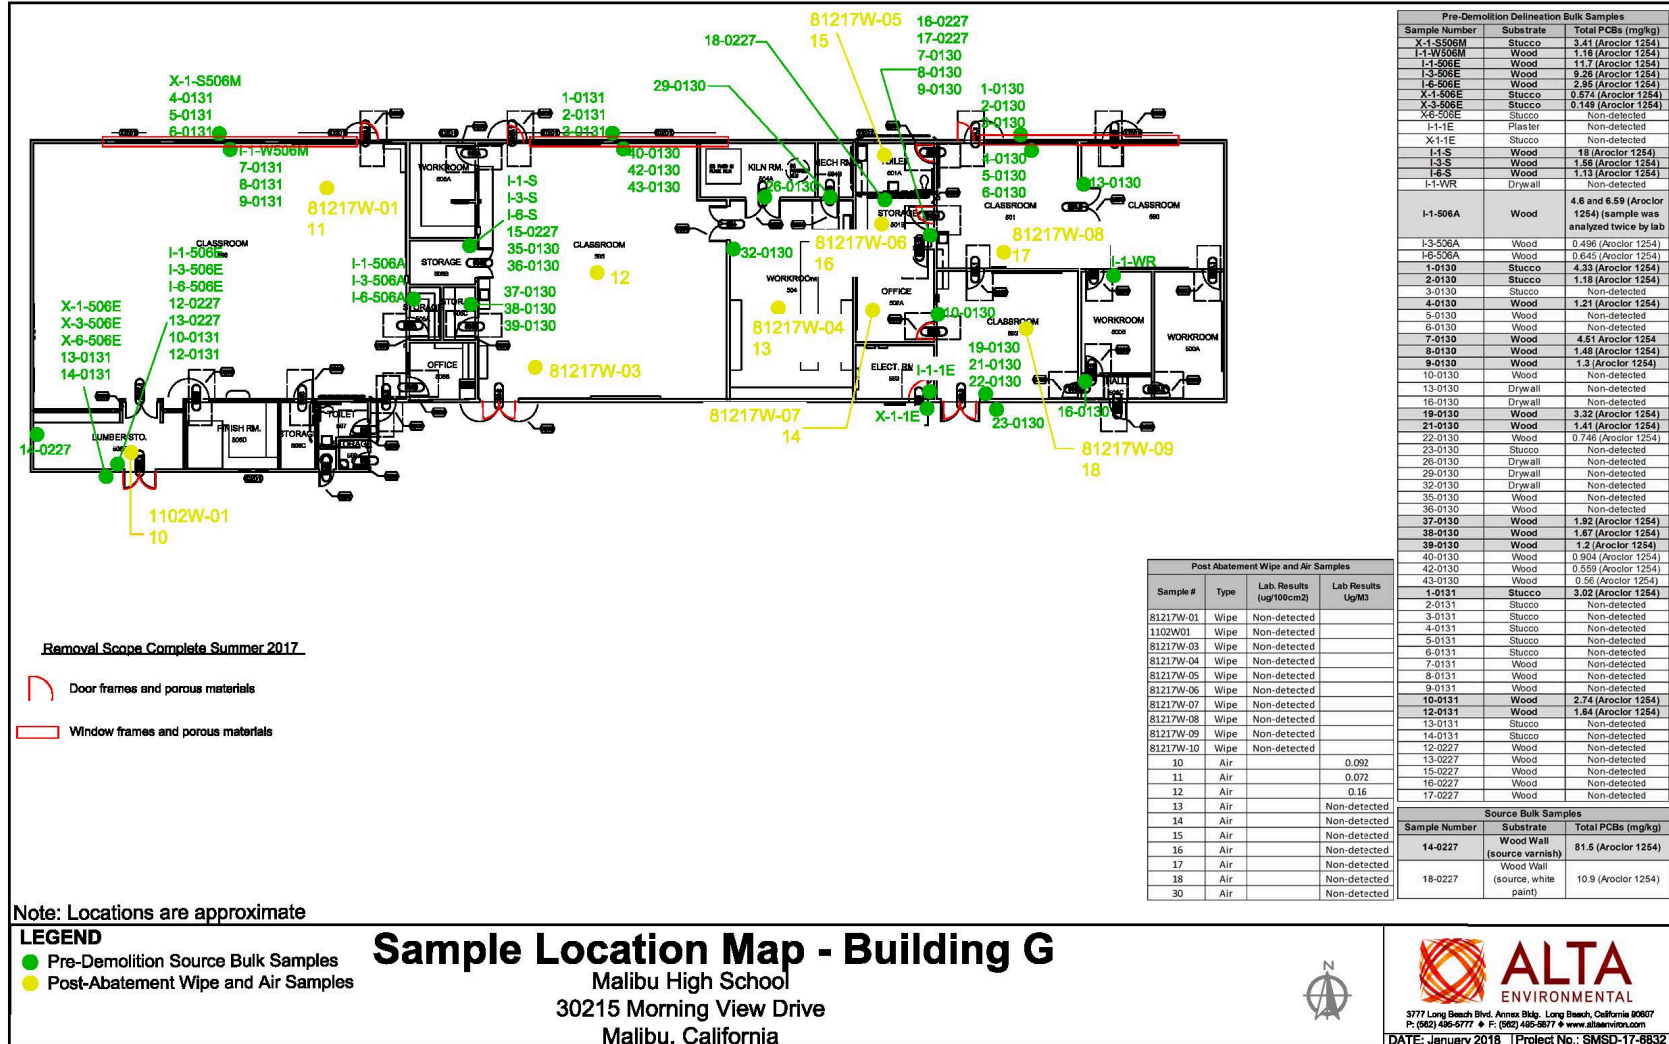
X-1-S506M
4-0131
5-0131
6-0131
I-1-W506M
7-0131
8-0131
9-0131
81217W-01
11
1-0131
2-0131
3-0131
29-0130
40-0130
42-0130
43-0130
18-0227
81217W-05
15
16-0227
17-0227
7-0130
8-0130
9-0130
1-0130
2-0130
3-0130
4-0130
5-0130
6-0130
13-0130
WORKROOM
KILN RM.
MECH RM
TOILET
STORAGE
CLASSROOM
CLASSROOM
I-1-S
I-3-S
I-6-S
15-0227
35-0130
36-0130
26-0130
32-0130
81217W-06
16
81217W-08
17
I-1-WR
CLASSROOM
I-1-506E
I-3-506E
I-6-506E
12-0227
13-0227
10-0131
12-0131
I-1-506A
I-3-506A
I-6-506A
STORAGE
12
CLASSROOM
37-0130
38-0130
39-0130
WORKROOM
OFFICE
10-0130
CLASSROOM
WORKROOM
WORKROOM
X-1-506E
X-3-506E
X-6-506E
13-0131
14-0131
81217W-04
13
81217W-03
OFFICE
ELECT. RM
I-1-1E
19-0130
21-0130
22-0130
HALL
16-0130
X-1-1E
23-0130
81217W-07
14
81217W-09
18
14-0227
LUMBER STO.
FINISH RM.
STORAGE
TOILET
STORAGE
1102W-01
10

Pre-Demolition Delineation Bulk Samples

| Sample Number | Substrate | Total PCBs (mg/kg) |
|---|---|---|
| X-1-S506M | Stucco | 3.41 (Aroclor 1254) |
| I-1-W506M | Wood | 1.16 (Aroclor 1254) |
| I-1-506E | Wood | 11.7 (Aroclor 1254) |
| I-3-506E | Wood | 9.26 (Aroclor 1254) |
| I-6-506E | Wood | 2.95 (Aroclor 1254) |
| X-1-506E | Stucco | 0.574 (Aroclor 1254) |
| X-3-506E | Stucco | 0.149 (Aroclor 1254) |
| X6-506E | Stucco | Non-detected |
| I-1-1E | Plaster | Non-detected |
| X-1-1E | Stucco | Non-detected |
| I-1-S | Wood | 18 (Aroclor 1254) |
| I-3-S | Wood | 1.56 (Aroclor 1254) |
| I-6-S | Wood | 1.13 (Aroclor 1254) |
| I-1-WR | Drywall | Non-detected |
| I-1-506A | Wood | 4.6 and 6.59 (Aroclor 1254) (sample was analyzed twice by lab |
| I-3-506A | Wood | 0.496 (Aroclor 1254) |
| I-6-506A | Wood | 0.645 (Aroclor 1254) |
| 1-0130 | Stucco | 4.33 (Aroclor 1254) |
| 2-0130 | Stucco | 1.18 (Aroclor 1254) |
| 3-0130 | Stucco | Non-detected |
| 4-0130 | Wood | 1.21 (Aroclor 1254) |
| 5-0130 | Wood | Non-detected |
| 6-0130 | Wood | Non-detected |
| 7-0130 | Wood | 4.51 Aroclor 1254 |
| 8-0130 | Wood | 1.48 (Aroclor 1254) |
| 9-0130 | Wood | 1.3 (Aroclor 1254) |
| 10-0130 | Wood | Non-detected |
| 13-0130 | Drywall | Non-detected |
| 16-0130 | Drywall | Non-detected |
| 19-0130 | Wood | 3.32 (Aroclor 1254) |
| 21-0130 | Wood | 1.41 (Aroclor 1254) |
| 22-0130 | Wood | 0.746 (Aroclor 1254) |
| 23-0130 | Stucco | Non-detected |
| 26-0130 | Drywall | Non-detected |
| 29-0130 | Drywall | Non-detected |
| 32-0130 | Drywall | Non-detected |
| 35-0130 | Wood | Non-detected |
| 36-0130 | Wood | Non-detected |
| 37-0130 | Wood | 1.92 (Aroclor 1254) |
| 38-0130 | Wood | 1.67 (Aroclor 1254) |
| 39-0130 | Wood | 1.2 (Aroclor 1254) |
| 40-0130 | Wood | 0.904 (Aroclor 1254) |
| 42-0130 | Wood | 0.559 (Aroclor 1254) |
| 43-0130 | Wood | 0.56 (Aroclor 1254) |
| 1-0131 | Stucco | 3.02 (Aroclor 1254) |
| 2-0131 | Stucco | Non-detected |
| 3-0131 | Stucco | Non-detected |
| 4-0131 | Stucco | Non-detected |
| 5-0131 | Stucco | Non-detected |
| 6-0131 | Stucco | Non-detected |
| 7-0131 | Wood | Non-detected |
| 8-0131 | Wood | Non-detected |
| 9-0131 | Wood | Non-detected |
| 10-0131 | Wood | 2.74 (Aroclor 1254) |
| 12-0131 | Wood | 1.64 (Aroclor 1254) |
| 13-0131 | Stucco | Non-detected |
| 14-0131 | Stucco | Non-detected |
| 12-0227 | Wood | Non-detected |
| 13-0227 | Wood | Non-detected |
| 15-0227 | Wood | Non-detected |
| 16-0227 | Wood | Non-detected |
| 17-0227 | Wood | Non-detected |

Source Bulk Samples

| Sample Number | Substrate | Total PCBs (mg/kg) |
|---|---|---|
| 14-0227 | Wood Wall (source varnish) | 81.5 (Aroclor 1254) |
| 18-0227 | Wood Wall (source, white paint) | 10.9 (Aroclor 1254) |

Post Abatement Wipe and Air Samples

| Sample # | Type | Lab. Results (ug/100cm2) | Lab Results Ug/M3 |
|---|---|---|---|
| 81217W-01 | Wipe | Non-detected | |
| 1102W01 | Wipe | Non-detected | |
| 81217W-03 | Wipe | Non-detected | |
| 81217W-04 | Wipe | Non-detected | |
| 81217W-05 | Wipe | Non-detected | |
| 81217W-06 | Wipe | Non-detected | |
| 81217W-07 | Wipe | Non-detected | |
| 81217W-08 | Wipe | Non-detected | |
| 81217W-09 | Wipe | Non-detected | |
| 81217W-10 | Wipe | Non-detected | |
| 10 | Air | | 0.092 |
| 11 | Air | | 0.072 |
| 12 | Air | | 0.16 |
| 13 | Air | | Non-detected |
| 14 | Air | | Non-detected |
| 15 | Air | | Non-detected |
| 16 | Air | | Non-detected |
| 17 | Air | | Non-detected |
| 18 | Air | | Non-detected |
| 30 | Air | | Non-detected |

Removal Scope Complete Summer 2017

Door frames and porous materials

Window frames and porous materials

Note: Locations are approximate

LEGEND
Pre-Demolition Source Bulk Samples
Post-Abatement Wipe and Air Samples

Sample Location Map - Building G
Malibu High School
30215 Morning View Drive
Malibu, California

N

ALTA ENVIRONMENTAL
3777 Long Beach Blvd. Annex Bldg. Long Beach, California 90807
P: (562) 495-5777 ◆ F: (562) 495-5877 ◆ www.altaenviron.com
DATE: January 2018 | Project No.: SMSD-17-6832